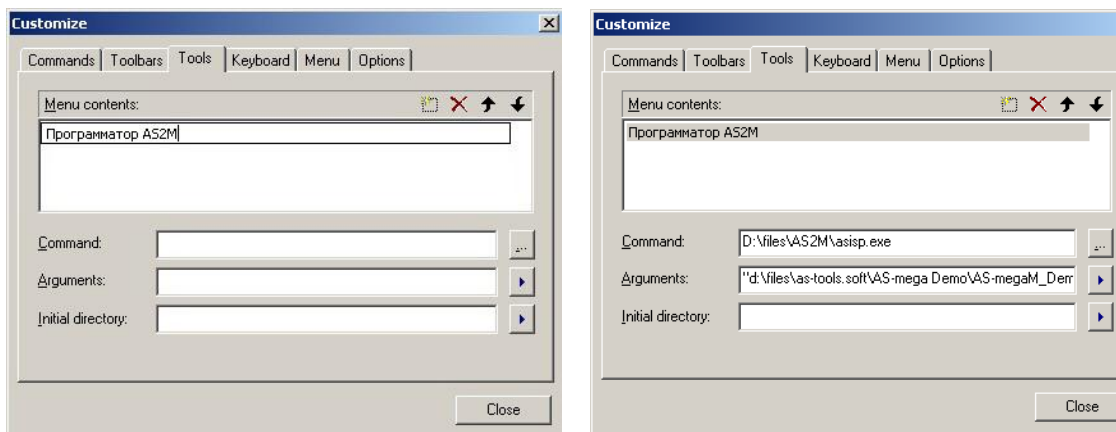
Customize

Commands | Toolbars | Tools | Keyboard | Menu | Options

Menu contents:

Программатор AS2M

Command:

...

Arguments:

Initial directory:

Close

Customize

Commands | Toolbars | Tools | Keyboard | Menu | Options

Menu contents:

Программатор AS2M

Command: D:\files\AS2M\asisp.exe

...

Arguments: "d:\files\as-tools.soft\AS-mega Demo\AS-megaM_Dem

Initial directory:

Close